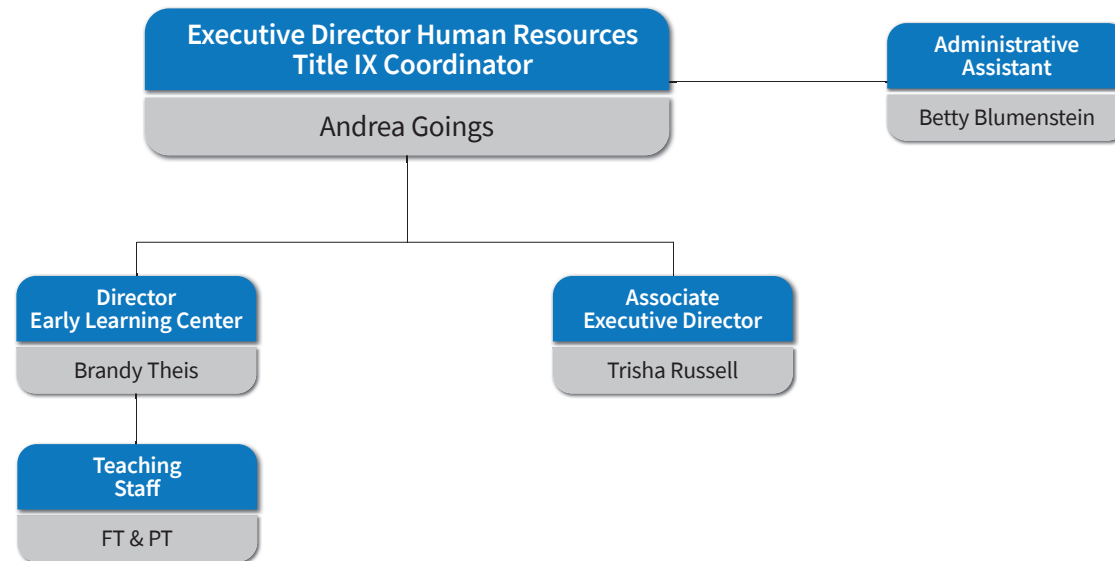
Executive Director Human Resources
Title IX Coordinator

Andrea Goings

Administrative Assistant

Betty Blumenstein

Director
Early Learning Center

Brandy Theis

Associate
Executive Director

Trisha Russell

Teaching
Staff

FT & PT